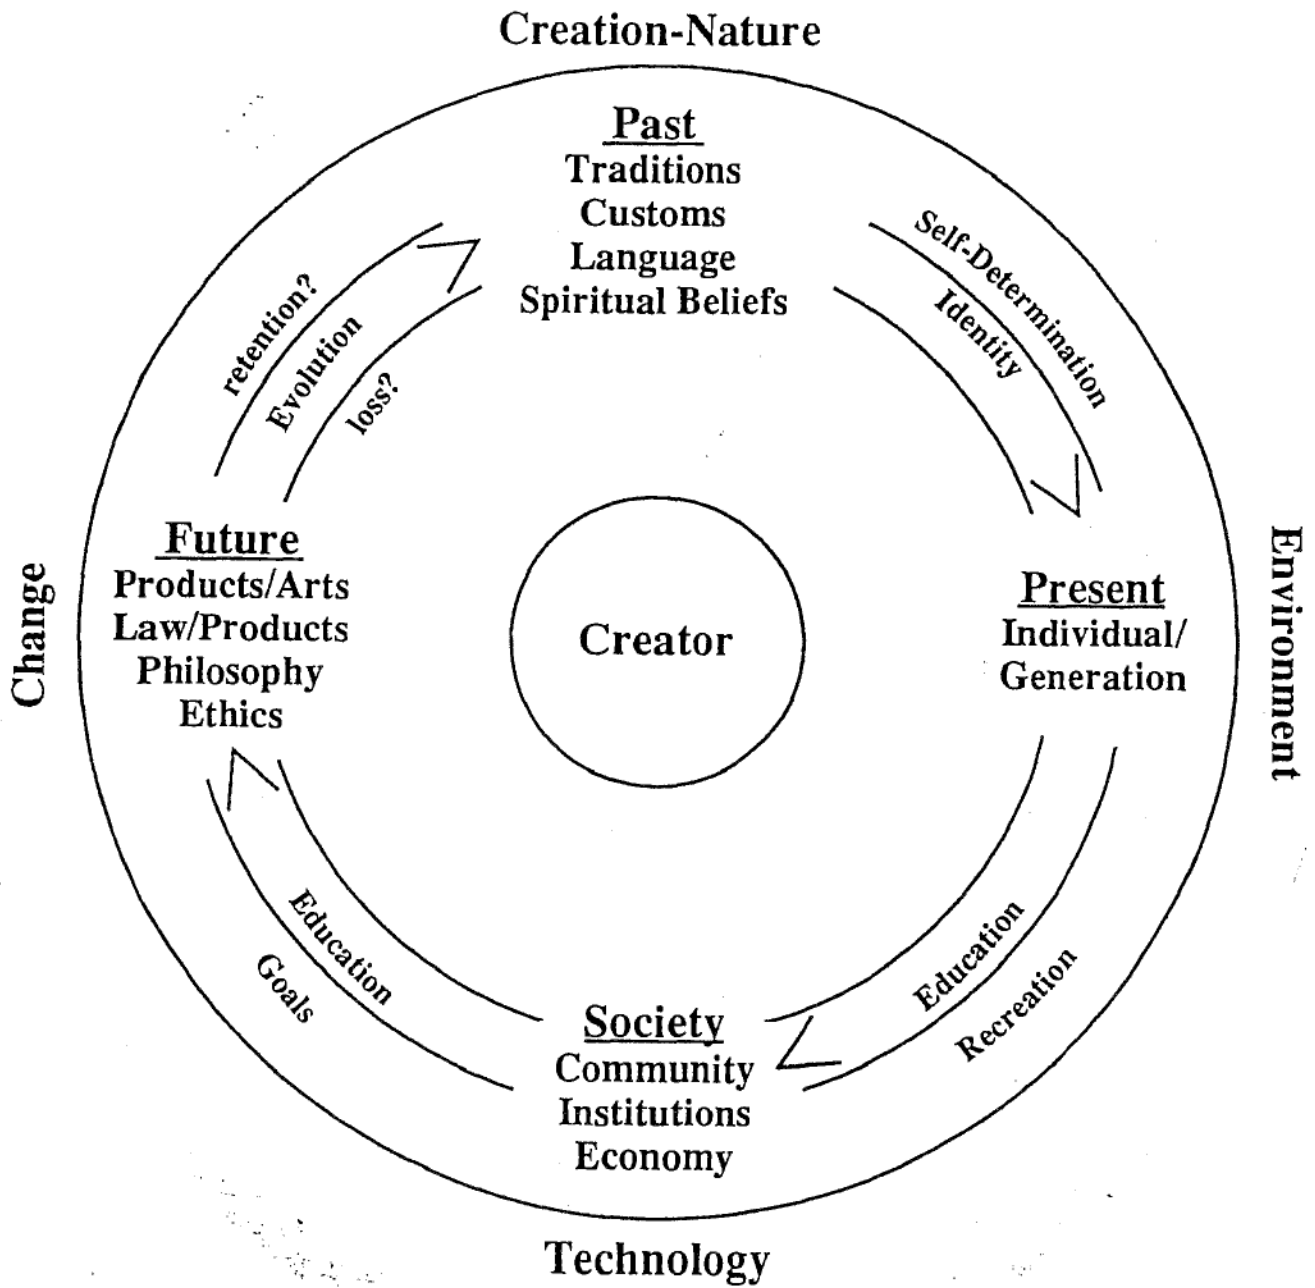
Creation-Nature

Past
Traditions
Customs
Language
Spiritual Beliefs

Self-Determination
Identity

retention?
Evolution
loss?

Change

Future
Products/Arts
Law/Products
Philosophy
Ethics

Creator

Present
Individual/
Generation

Environment

Education
Goals

Education
Recreation

Society
Community
Institutions
Economy

Technology